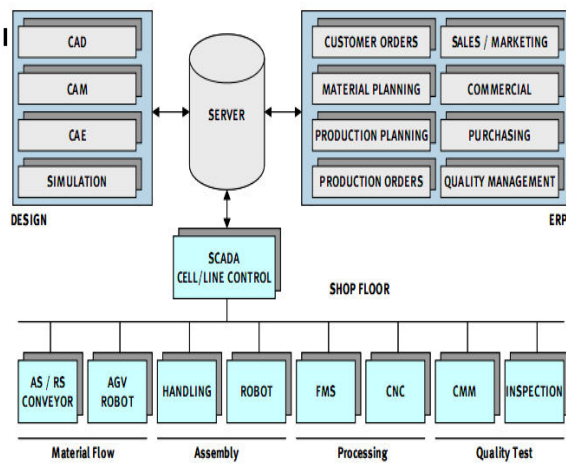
I

CAD

CAM

CAE

SIMULATION

DESIGN

SERVER

CUSTOMER ORDERS

SALES / MARKETING

MATERIAL PLANNING

COMMERCIAL

PRODUCTION PLANNING

PURCHASING

PRODUCTION ORDERS

QUALITY MANAGEMENT

ERP

SCADA CELL/LINE CONTROL

SHOP FLOOR

AS / RS CONVEYOR

AGV ROBOT

HANDLING

ROBOT

FMS

CNC

CMM

INSPECTION

Material Flow

Assembly

Processing

Quality Test